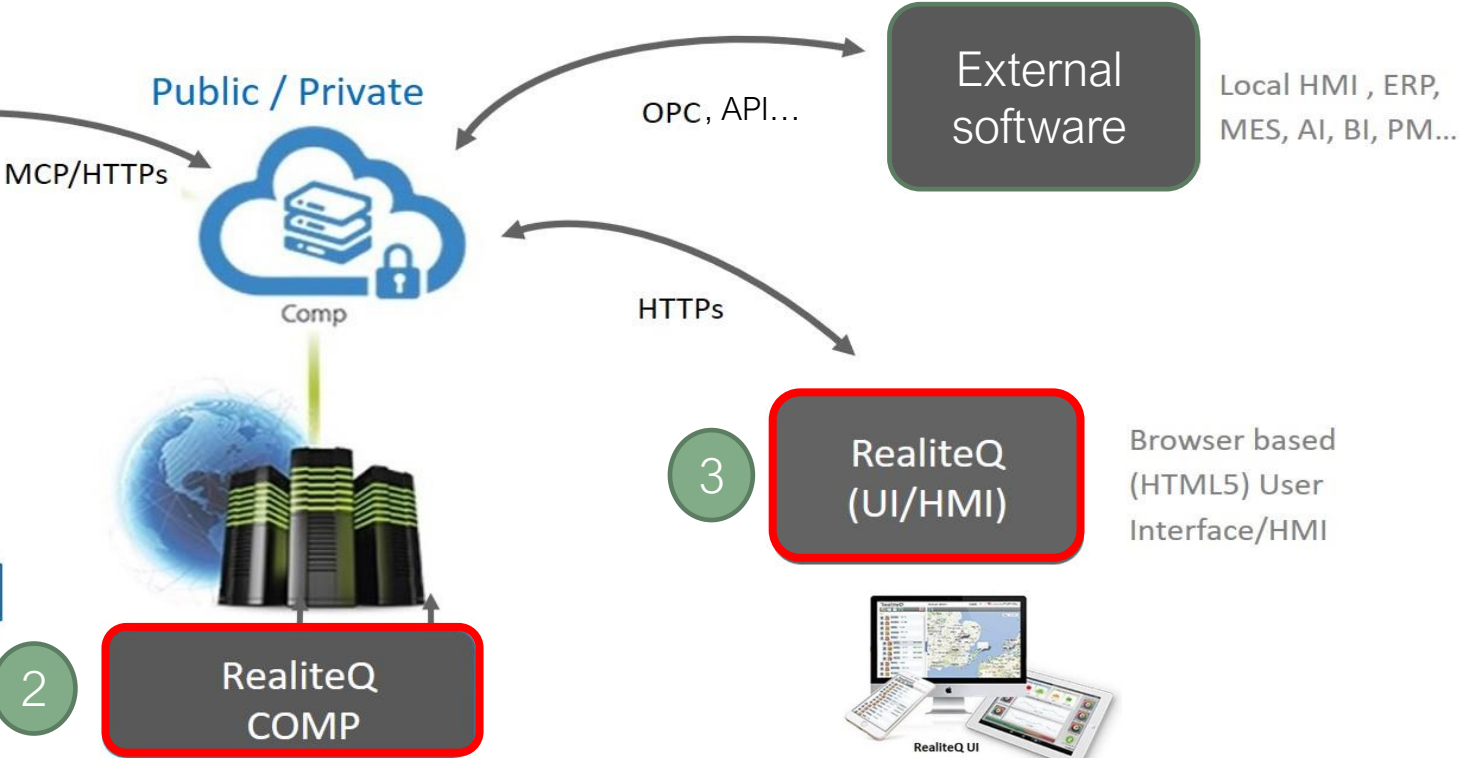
Public / Private

MCP/HTTPs

Comp

OPC, API…

External software

Local HMI , ERP, MES, AI, BI, PM…

HTTPs

3

RealiteQ (UI/HMI)

Browser based (HTML5) User Interface/HMI

RealiteQ UI

2

RealiteQ COMP